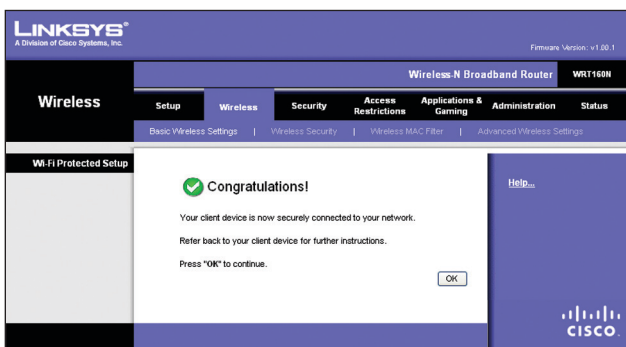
LINKSYS®
A Division of Cisco Systems, Inc.

Firmware Version: v1.00.1

Wireless-N Broadband Router WRT160N

Wireless

Setup | Wireless | Security | Access Restrictions | Applications & Gaming | Administration | Status

Basic Wireless Settings | Wireless Security | Wireless MAC Filter | Advanced Wireless Settings

Wi-Fi Protected Setup

Congratulations!

Your client device is now securely connected to your network.

Refer back to your client device for further instructions.

Press "OK" to continue.

OK

Help...

cisco